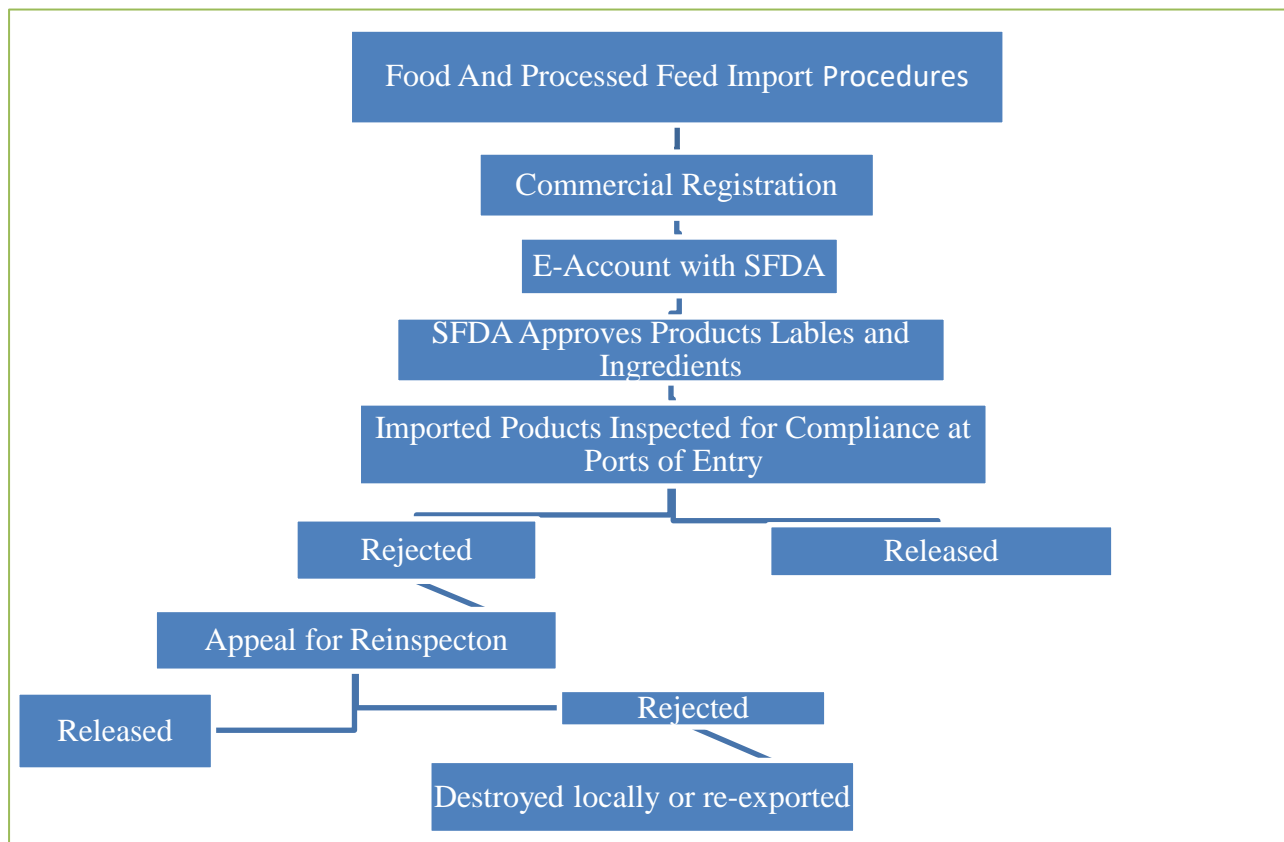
Food And Processed Feed Import Procedures

Commercial Registration

E-Account with SFDA

SFDA Approves Products Lables and Ingredients

Imported Poducts Inspected for Compliance at Ports of Entry

Rejected

Released

Appeal for Reinspecton

Released

Rejected

Destroyed locally or re-exported